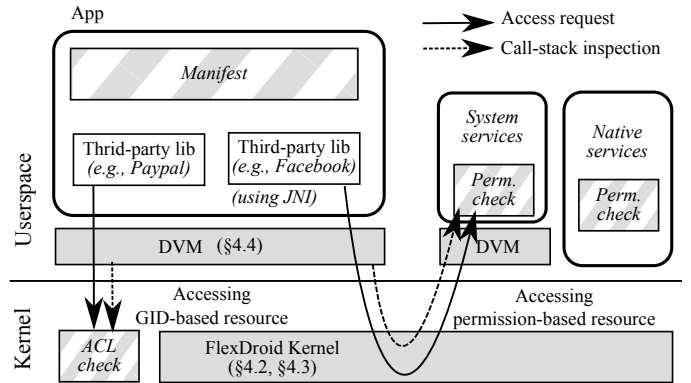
App

Access request

Call-stack inspection

Manifest

Third-party lib (e.g., Paypal)

Third-party lib (e.g., Facebook)

(using JNI)

System services

Perm. check

Native services

Perm. check

Userspace

DVM (§4.4)

DVM

Accessing GID-based resource

Accessing permission-based resource

Kernel

ACL check

FlexDroid Kernel (§4.2, §4.3)